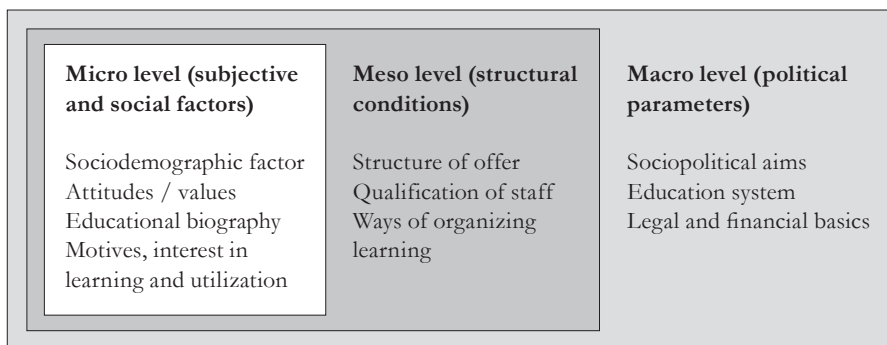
**Micro level (subjective and social factors)**

Sociodemographic factor
Attitudes / values
Educational biography
Motives, interest in learning and utilization

**Meso level (structural conditions)**

Structure of offer
Qualification of staff
Ways of organizing learning

**Macro level (political parameters)**

Sociopolitical aims
Education system
Legal and financial basics